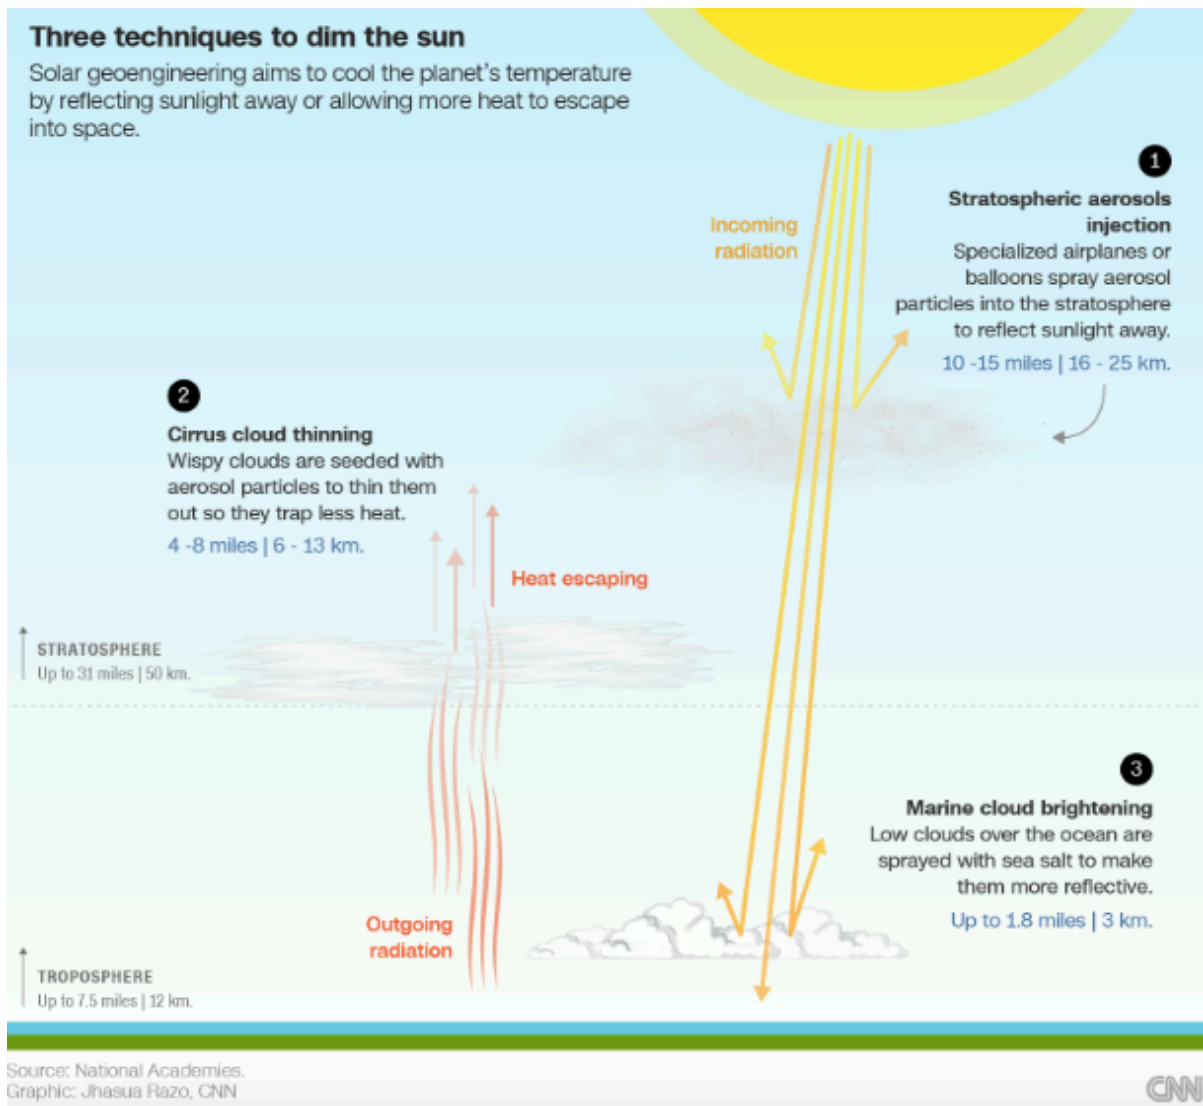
Three techniques to dim the sun

Solar geoengineering aims to cool the planet's temperature by reflecting sunlight away or allowing more heat to escape into space.

Incoming radiation

1

Stratospheric aerosols injection

Specialized airplanes or balloons spray aerosol particles into the stratosphere to reflect sunlight away.

10 -15 miles | 16 - 25 km.

2

Cirrus cloud thinning

Wispy clouds are seeded with aerosol particles to thin them out so they trap less heat.

4 -8 miles | 6 - 13 km.

Heat escaping

STRATOSPHERE

Up to 31 miles | 50 km.

3

Marine cloud brightening

Low clouds over the ocean are sprayed with sea salt to make them more reflective.

Up to 1.8 miles | 3 km.

Outgoing radiation

TROPOSPHERE

Up to 7.5 miles | 12 km.

Source: National Academies.
Graphic: Jhasua Razo, CNN

CNN